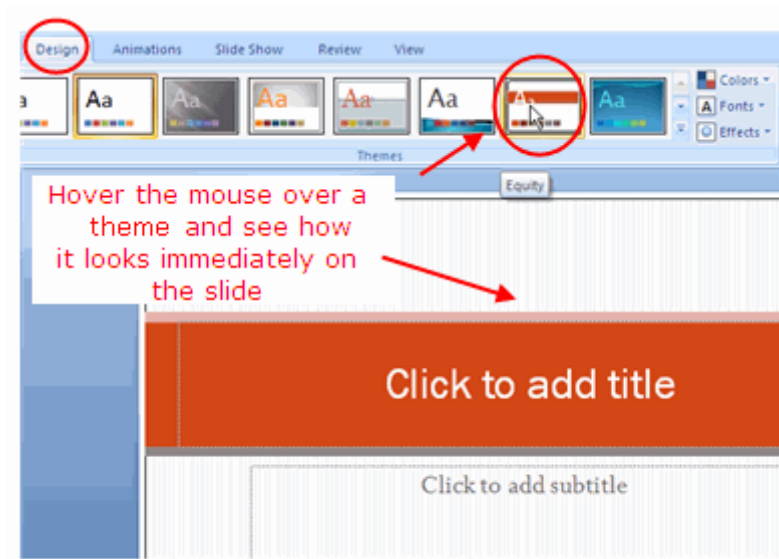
Design Animations Slide Show Review View

a Aa Aa Aa Aa Aa A Aa

Colors
Fonts
Effects

Themes

Equity

Hover the mouse over a theme and see how it looks immediately on the slide

Click to add title

Click to add subtitle